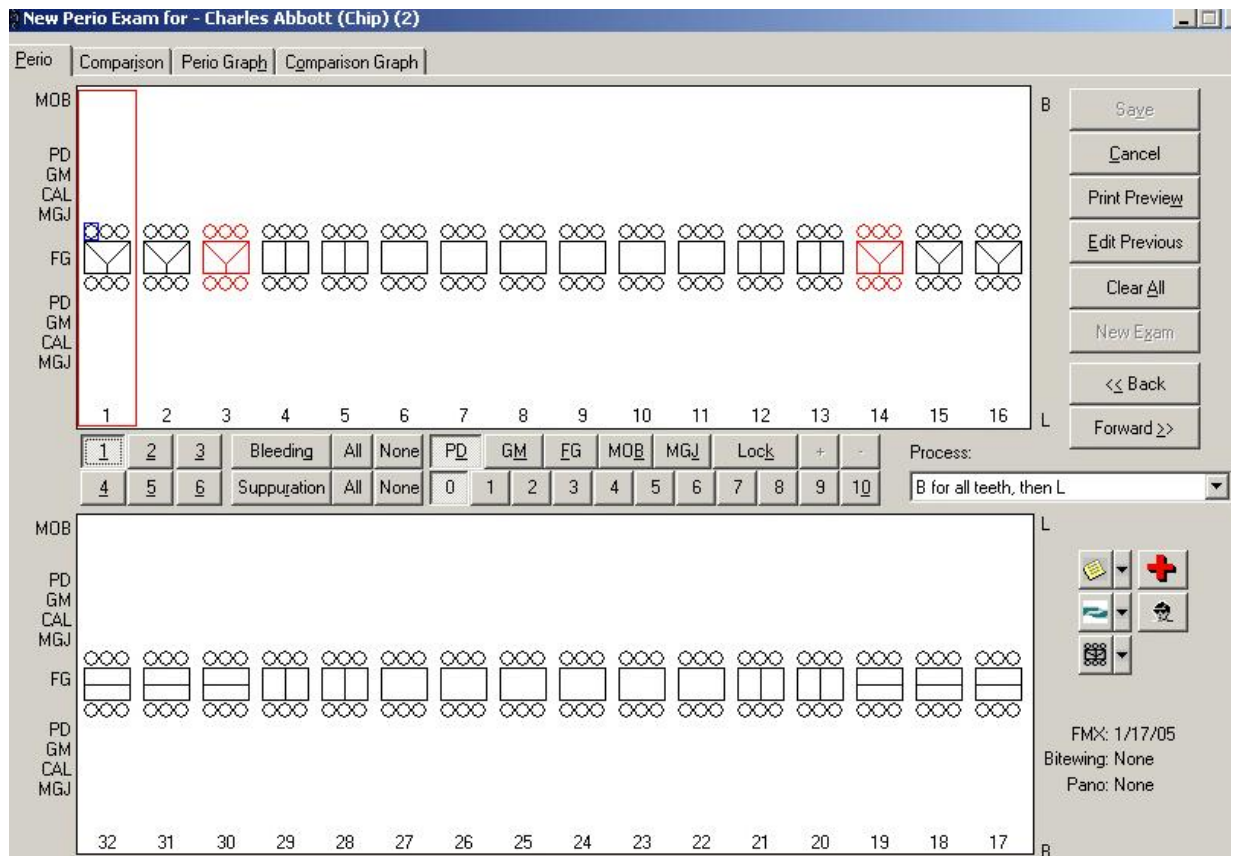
New Perio Exam for - Charles Abbott (Chip) (2)

Perio | Comparison | Perio Graph | Comparison Graph

MOB

PD
GM
CAL
MGJ

FG

PD
GM
CAL
MGJ

1 2 3 4 5 6 7 8 9 10 11 12 13 14 15 16

B
L

Save
Cancel
Print Preview
Edit Previous
Clear All
New Exam
<< Back
Forward >>

1 2 3 Bleeding All None PD GM FG MOB MGJ Lock + -
4 5 6 Suppuration All None 0 1 2 3 4 5 6 7 8 9 10

Process:
B for all teeth, then L

MOB

PD
GM
CAL
MGJ

FG

PD
GM
CAL
MGJ

32 31 30 29 28 27 26 25 24 23 22 21 20 19 18 17

L
B

FMX: 1/17/05
Bitewing: None
Pano: None